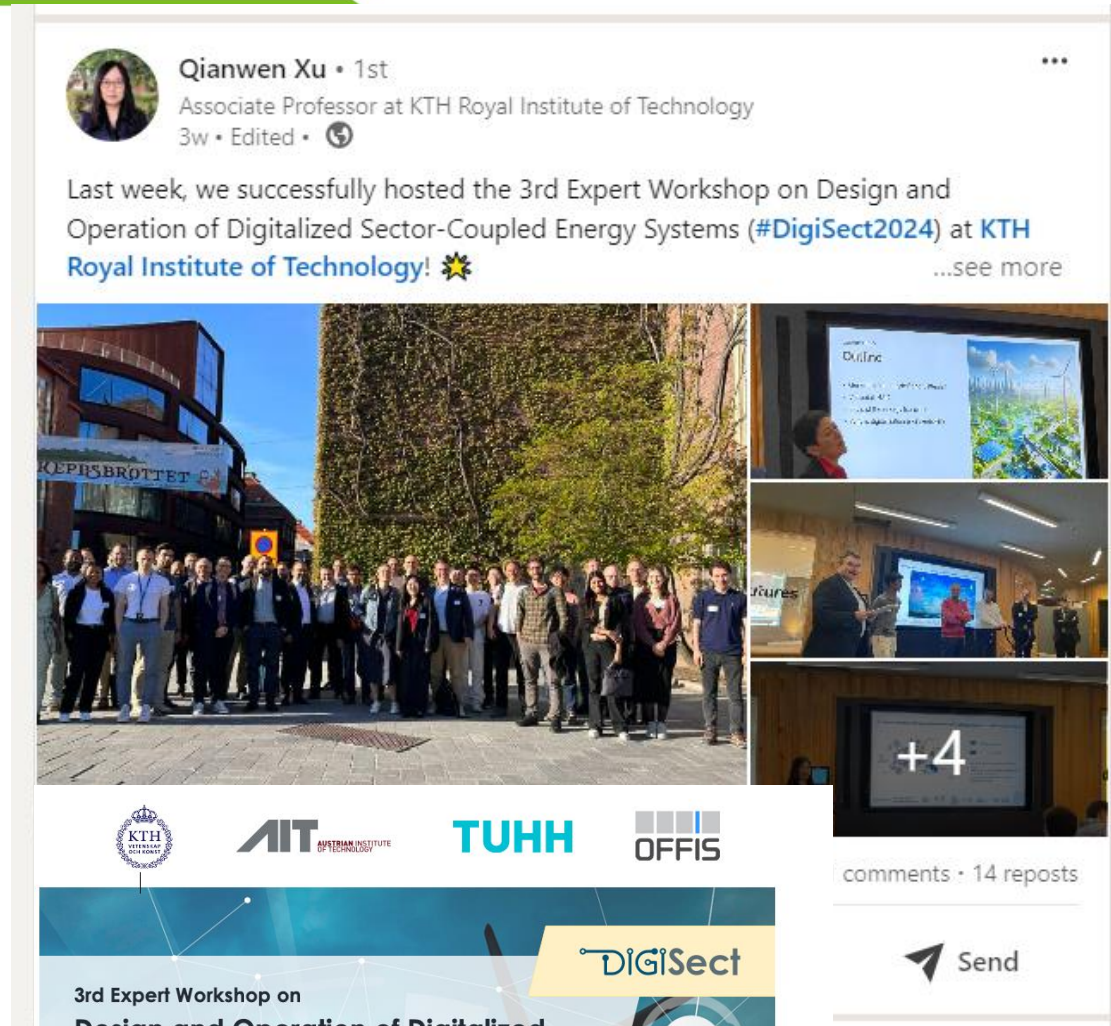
Qianwen Xu • 1st
Associate Professor at KTH Royal Institute of Technology
3w • Edited •

•••

Last week, we successfully hosted the 3rd Expert Workshop on Design and Operation of Digitalized Sector-Coupled Energy Systems (#DigiSect2024) at KTH Royal Institute of Technology! 🌟 ...see more

KEPSBROTTET

Outline

+4

KTH VETENSKAP OCH KONST

AIT AUSTRIAN INSTITUTE OF TECHNOLOGY

TUHH

OFFIS

comments • 14 reposts

Send

DIGISect

3rd Expert Workshop on

Design and Operation of Digitalized